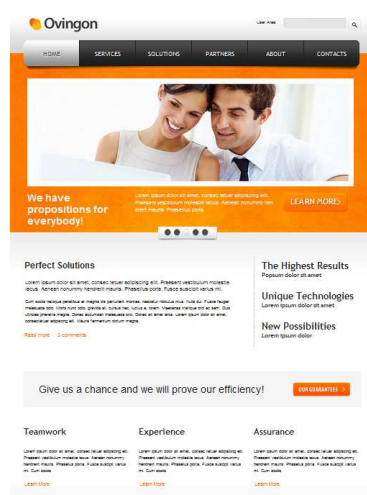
Ovingon

User Area

HOME SERVICES SOLUTIONS PARTNERS ABOUT CONTACTS

We have propositions for everybody!

Lorem ipsum dolor sit amet, consec tetuer adipiscing elit. Praesent vestibulum molestie lacus. Aenean nonummy hendrerit mauris. Phasellus porta.

LEARN MORE

Perfect Solutions

Lorem ipsum dolor sit amet, consec tetuer adipiscing elit. Praesent vestibulum molestie lacus. Aenean nonummy hendrerit mauris. Phasellus porta. Fusce suscipit varius mi.

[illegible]

Read more 0 comments

The Highest Results
Popsum dolor sit amet

Unique Technologies
Lorem ipsum dolor sit amet

New Possibilities
Lorem ipsum dolor

Give us a chance and we will prove our efficiency!

OUR GUARANTEES

Teamwork

Lorem ipsum dolor sit amet, consec tetuer adipiscing elit. Praesent vestibulum molestie lacus. Aenean nonummy hendrerit mauris. Phasellus porta. Fusce suscipit varius mi. Cum sociis

Learn More

Experience

Lorem ipsum dolor sit amet, consec tetuer adipiscing elit. Praesent vestibulum molestie lacus. Aenean nonummy hendrerit mauris. Phasellus porta. Fusce suscipit varius mi. Cum sociis

Learn More

Assurance

Lorem ipsum dolor sit amet, consec tetuer adipiscing elit. Praesent vestibulum molestie lacus. Aenean nonummy hendrerit mauris. Phasellus porta. Fusce suscipit varius mi. Cum sociis

Learn More